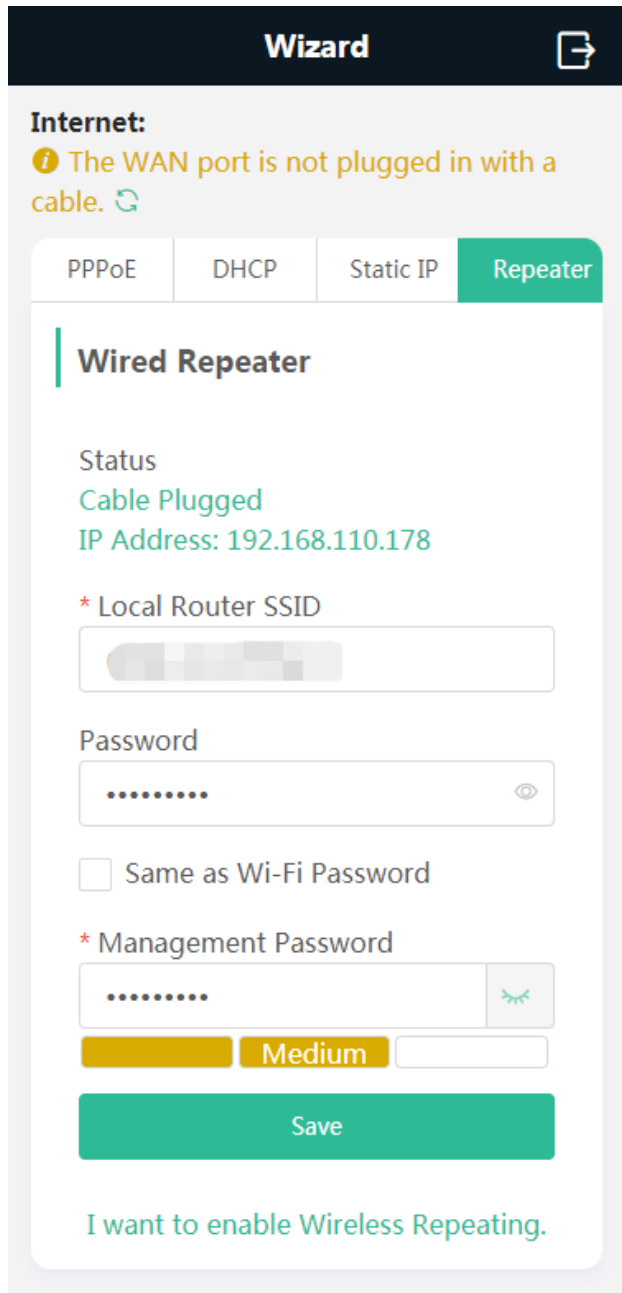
Wizard

Internet:
The WAN port is not plugged in with a cable.

PPPoE | DHCP | Static IP | Repeater

Wired Repeater

Status
Cable Plugged
IP Address: 192.168.110.178

* Local Router SSID
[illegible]

Password
••••••••••

Same as Wi-Fi Password

* Management Password
••••••••••

Medium

Save

I want to enable Wireless Repeating.